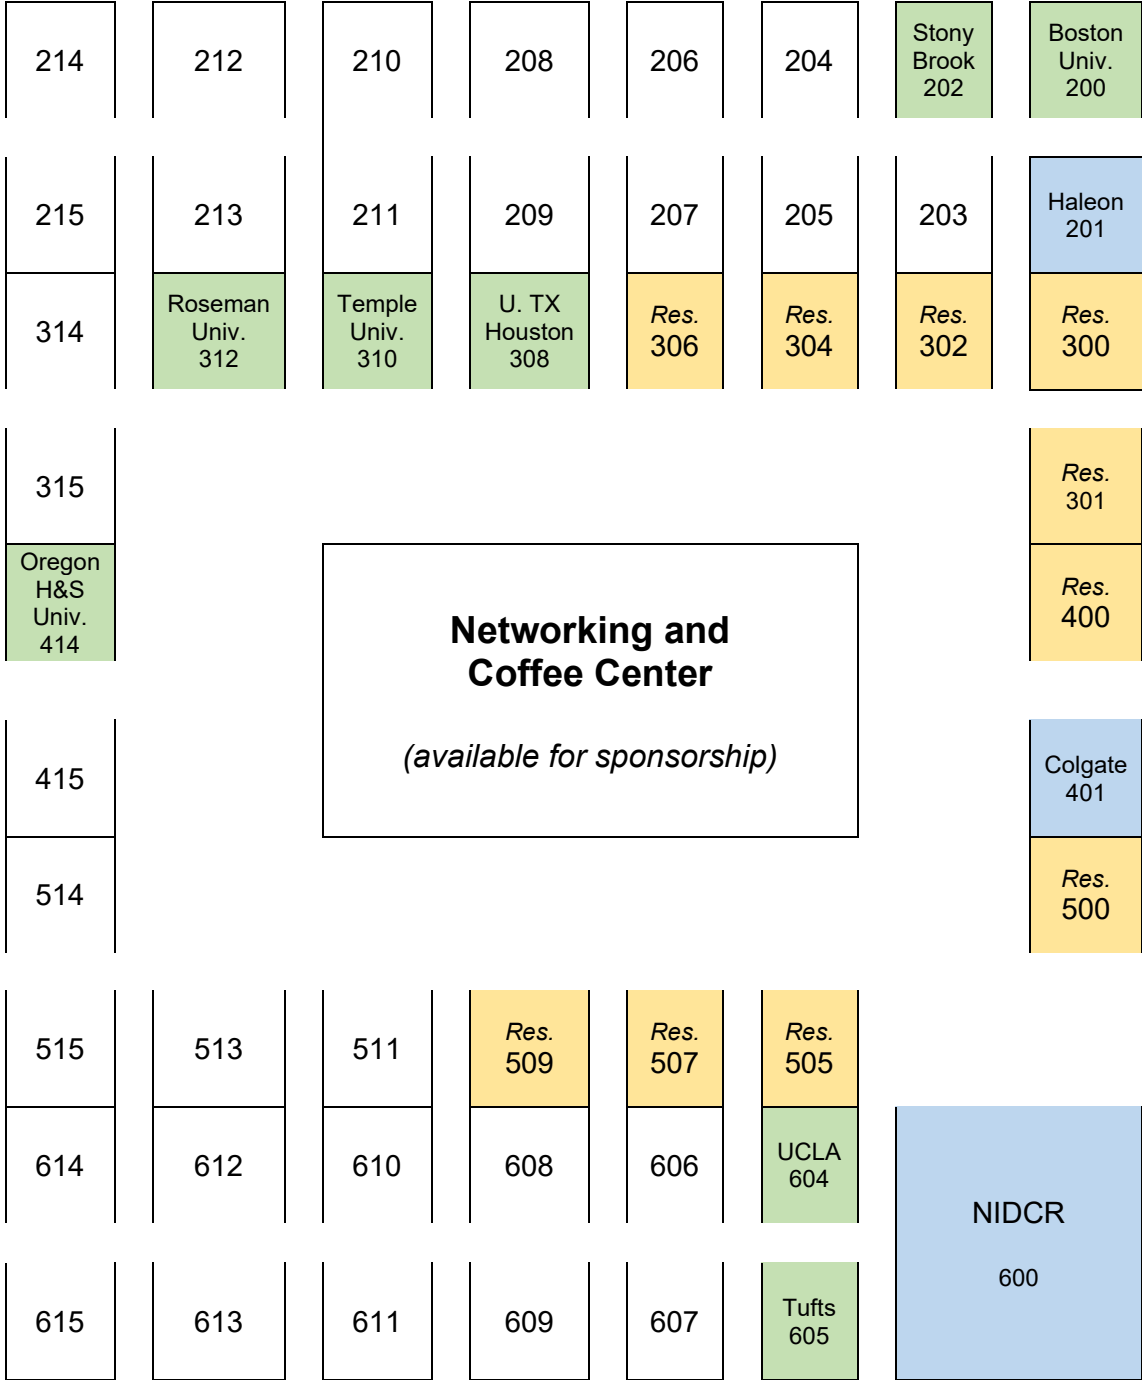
214 212 210 208 206 204 Stony Brook 202 Boston Univ. 200

215 213 211 209 207 205 203 Haleon 201

314 Roseman Univ. 312 Temple Univ. 310 U. TX Houston 308 *Res.* 306 *Res.* 304 *Res.* 302 *Res.* 300

315

*Res.* 301

Oregon H&S Univ. 414

*Res.* 400

**Networking and Coffee Center**

*(available for sponsorship)*

415

Colgate 401

514

*Res.* 500

515 513 511 *Res.* 509 *Res.* 507 *Res.* 505

614 612 610 608 606 UCLA 604

NIDCR

600

615 613 611 609 607 Tufts 605